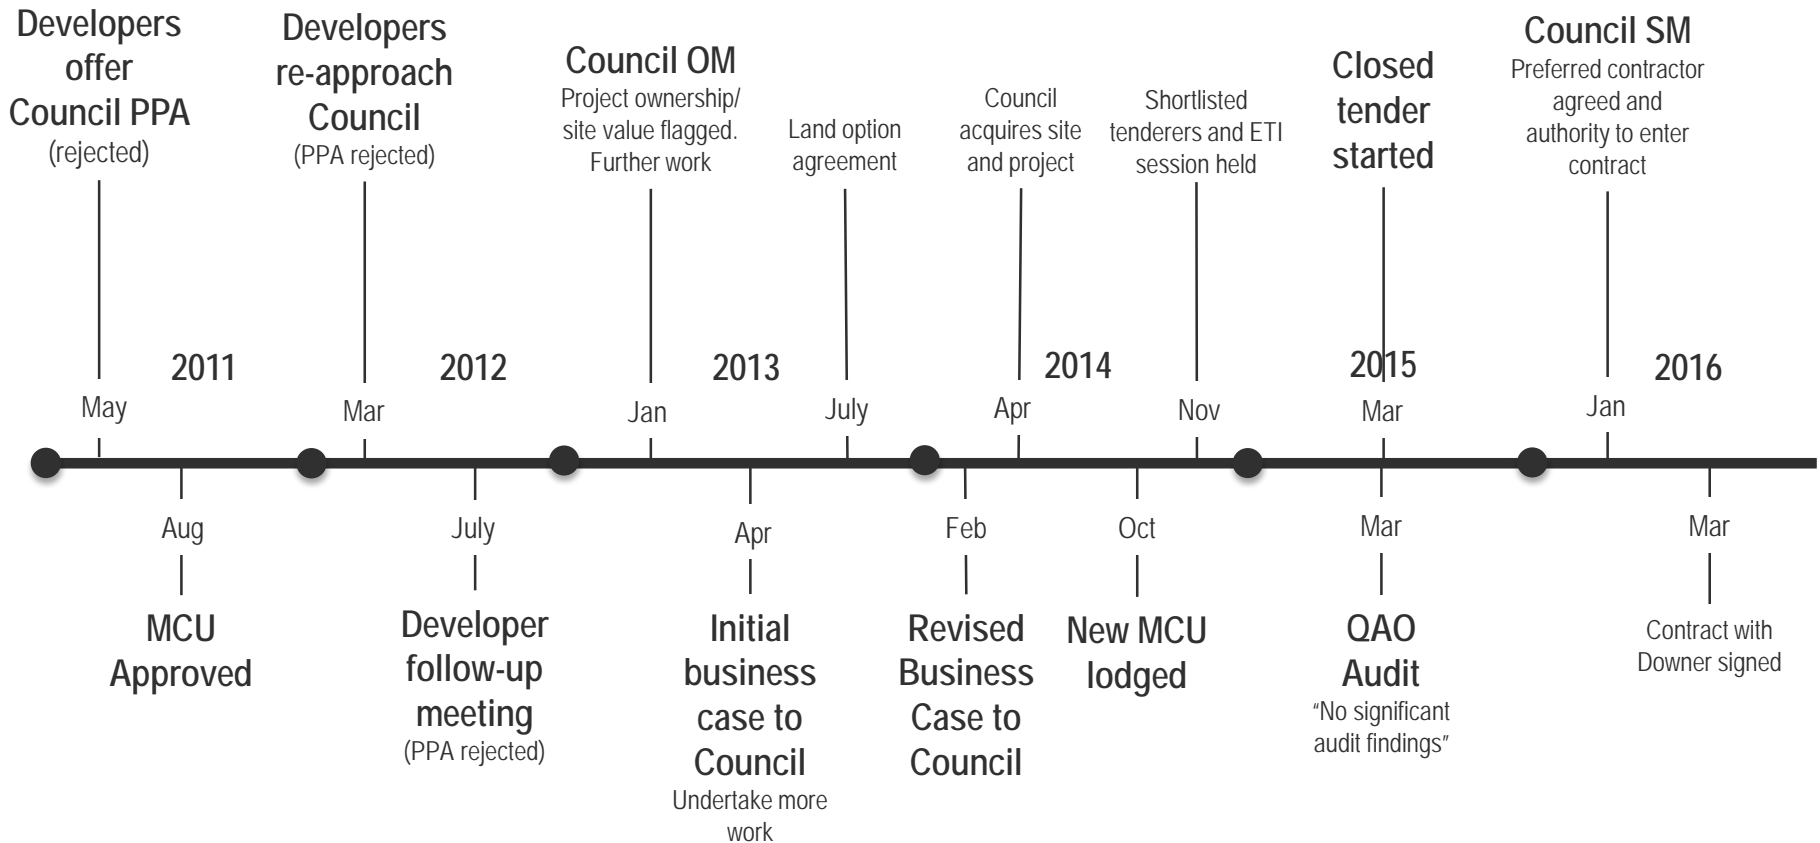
Developers offer Council PPA
(rejected)

Developers re-approach Council
(PPA rejected)

Council OM
Project ownership/ site value flagged. Further work

Land option agreement

Council acquires site and project

Shortlisted tenderers and ETI session held

Closed tender started

Council SM
Preferred contractor agreed and authority to enter contract

2011

2012

2013

2014

2015

2016

May

Mar

Jan

July

Apr

Nov

Mar

Jan

Aug

July

Apr

Feb

Oct

Mar

Mar

MCU Approved

Developer follow-up meeting
(PPA rejected)

Initial business case to Council
Undertake more work

Revised Business Case to Council

New MCU lodged

QAO Audit
"No significant audit findings"

Contract with Downer signed